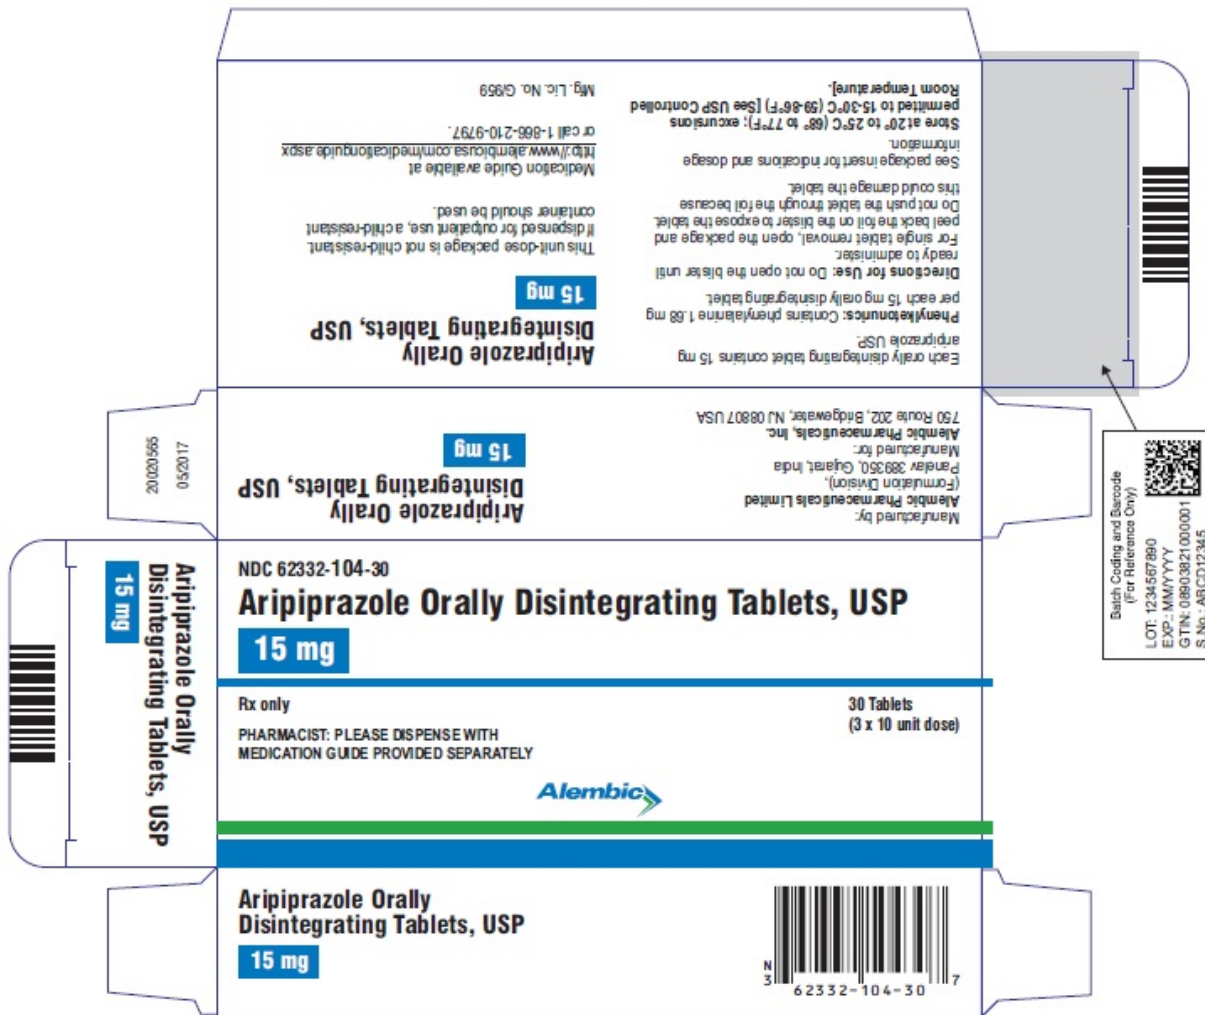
Each orally disintegrating tablet contains 15 mg aripiprazole USP.

Phenylketonurics: Contains phenylalanine 1.68 mg per each 15 mg orally disintegrating tablet.

Directions for Use: Do not open the blister until ready to administer.
For single tablet removal, open the package and peel back the foil on the blister to expose the tablet. Do not push the tablet through the foil because this could damage the tablet.

See package insert for indications and dosage information.

Store at 20° to 25°C (68° to 77°F); excursions permitted to 15-30°C (59-86°F) [See USP Controlled Room Temperature].

Aripiprazole Orally Disintegrating Tablets, USP

15 mg

This unit-dose package is not child-resistant. If dispensed for outpatient use, a child-resistant container should be used.

Medication Guide available at http://www.alembicusa.com/medicationguide.aspx or call 1-866-210-9797.

Mfg. Lic. No. G/959

Manufactured by:
Alembic Pharmaceuticals Limited
(Formulation Division),
Panelav 389350, Gujarat, India
Manufactured for:
Alembic Pharmaceuticals, Inc.
750 Route 202, Bridgewater, NJ 08807 USA

Aripiprazole Orally Disintegrating Tablets, USP

15 mg

20020565
05/2017

Aripiprazole Orally Disintegrating Tablets, USP
15 mg

NDC 62332-104-30

Aripiprazole Orally Disintegrating Tablets, USP

15 mg

Rx only

30 Tablets
(3 x 10 unit dose)

PHARMACIST: PLEASE DISPENSE WITH MEDICATION GUIDE PROVIDED SEPARATELY

Alembic

Batch Coding and Barcode
(For Reference Only)
LOT: 1234567890
EXP.: MM/YYYY
GTIN: 08903821000001
S.No.: ABCD12345

Aripiprazole Orally Disintegrating Tablets, USP

15 mg

N
3 62332-104-30 7